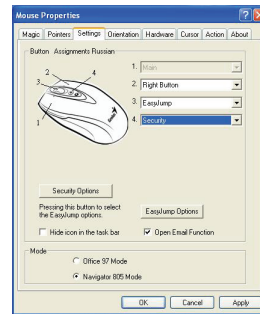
Mouse Properties

Magic | Pointers | Settings | Orientation | Hardware | Cursor | Action | About

Button Assignments Russian

2
3
4
1

1. Main
2. Right Button
3. EasyJump
4. Security

Security Options

Pressing this button to select the EasyJump options.

EasyJump Options

Hide icon in the task bar

Open Email Function

Mode

Office 97 Mode

Navigator 805 Mode

OK | Cancel | Apply